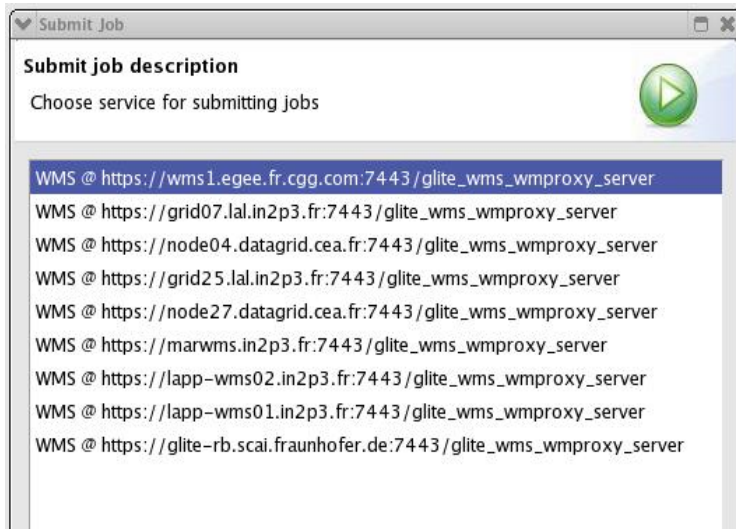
Submit Job

Submit job description

Choose service for submitting jobs

WMS @ https://wms1.egee.fr.cgg.com:7443/glite_wms_wmproxy_server
WMS @ https://grid07.lal.in2p3.fr:7443/glite_wms_wmproxy_server
WMS @ https://node04.datagrid.cea.fr:7443/glite_wms_wmproxy_server
WMS @ https://grid25.lal.in2p3.fr:7443/glite_wms_wmproxy_server
WMS @ https://node27.datagrid.cea.fr:7443/glite_wms_wmproxy_server
WMS @ https://marwms.in2p3.fr:7443/glite_wms_wmproxy_server
WMS @ https://lapp-wms02.in2p3.fr:7443/glite_wms_wmproxy_server
WMS @ https://lapp-wms01.in2p3.fr:7443/glite_wms_wmproxy_server
WMS @ https://glite-rb.scai.fraunhofer.de:7443/glite_wms_wmproxy_server